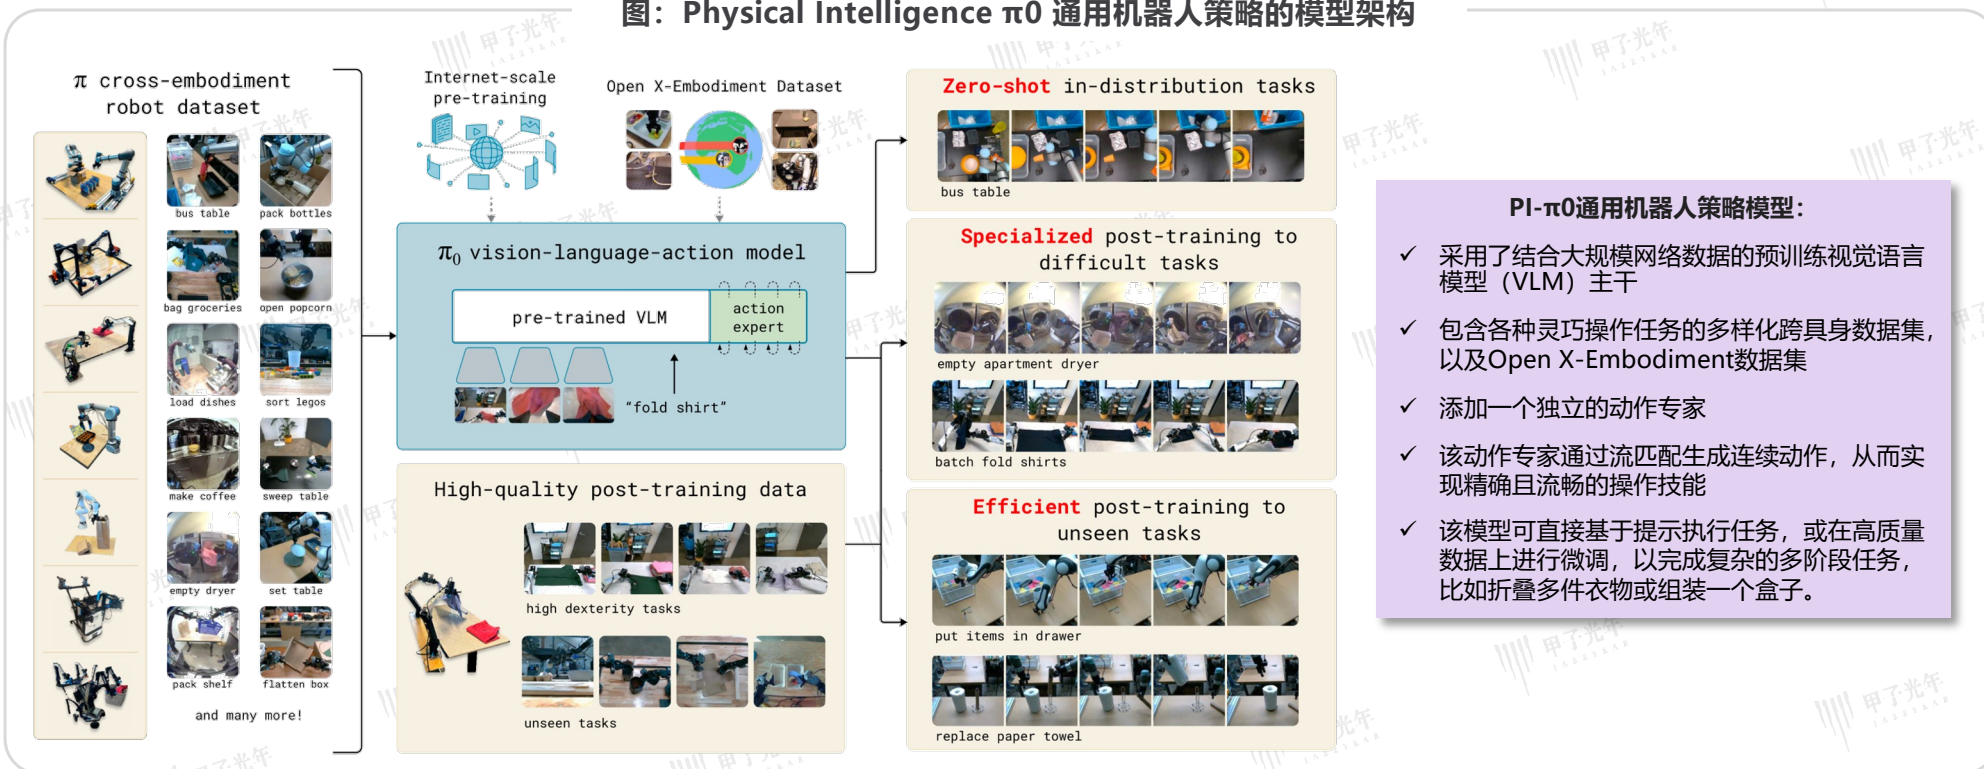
图：Physical Intelligence π0 通用机器人策略的模型架构

π cross-embodiment robot dataset

bus table
pack bottles
bag groceries
open popcorn
load dishes
sort legos
make coffee
sweep table
empty dryer
set table
pack shelf
flatten box

and many more!

Internet-scale pre-training

Open X-Embodiment Dataset

$\pi_0$ vision-language-action model

pre-trained VLM

action expert

"fold shirt"

High-quality post-training data

high dexterity tasks

unseen tasks

Zero-shot in-distribution tasks

bus table

Specialized post-training to difficult tasks

empty apartment dryer

batch fold shirts

Efficient post-training to unseen tasks

put items in drawer

replace paper towel

PI-π0通用机器人策略模型：

✓ 采用了结合大规模网络数据的预训练视觉语言模型（VLM）主干

✓ 包含各种灵巧操作任务的多样化跨具身数据集，以及Open X-Embodiment数据集

✓ 添加一个独立的动作专家

✓ 该动作专家通过流匹配生成连续动作，从而实现精确且流畅的操作技能

✓ 该模型可直接基于提示执行任务，或在高质量数据上进行微调，以完成复杂的多阶段任务，比如折叠多件衣物或组装一个盒子。

甲子光年